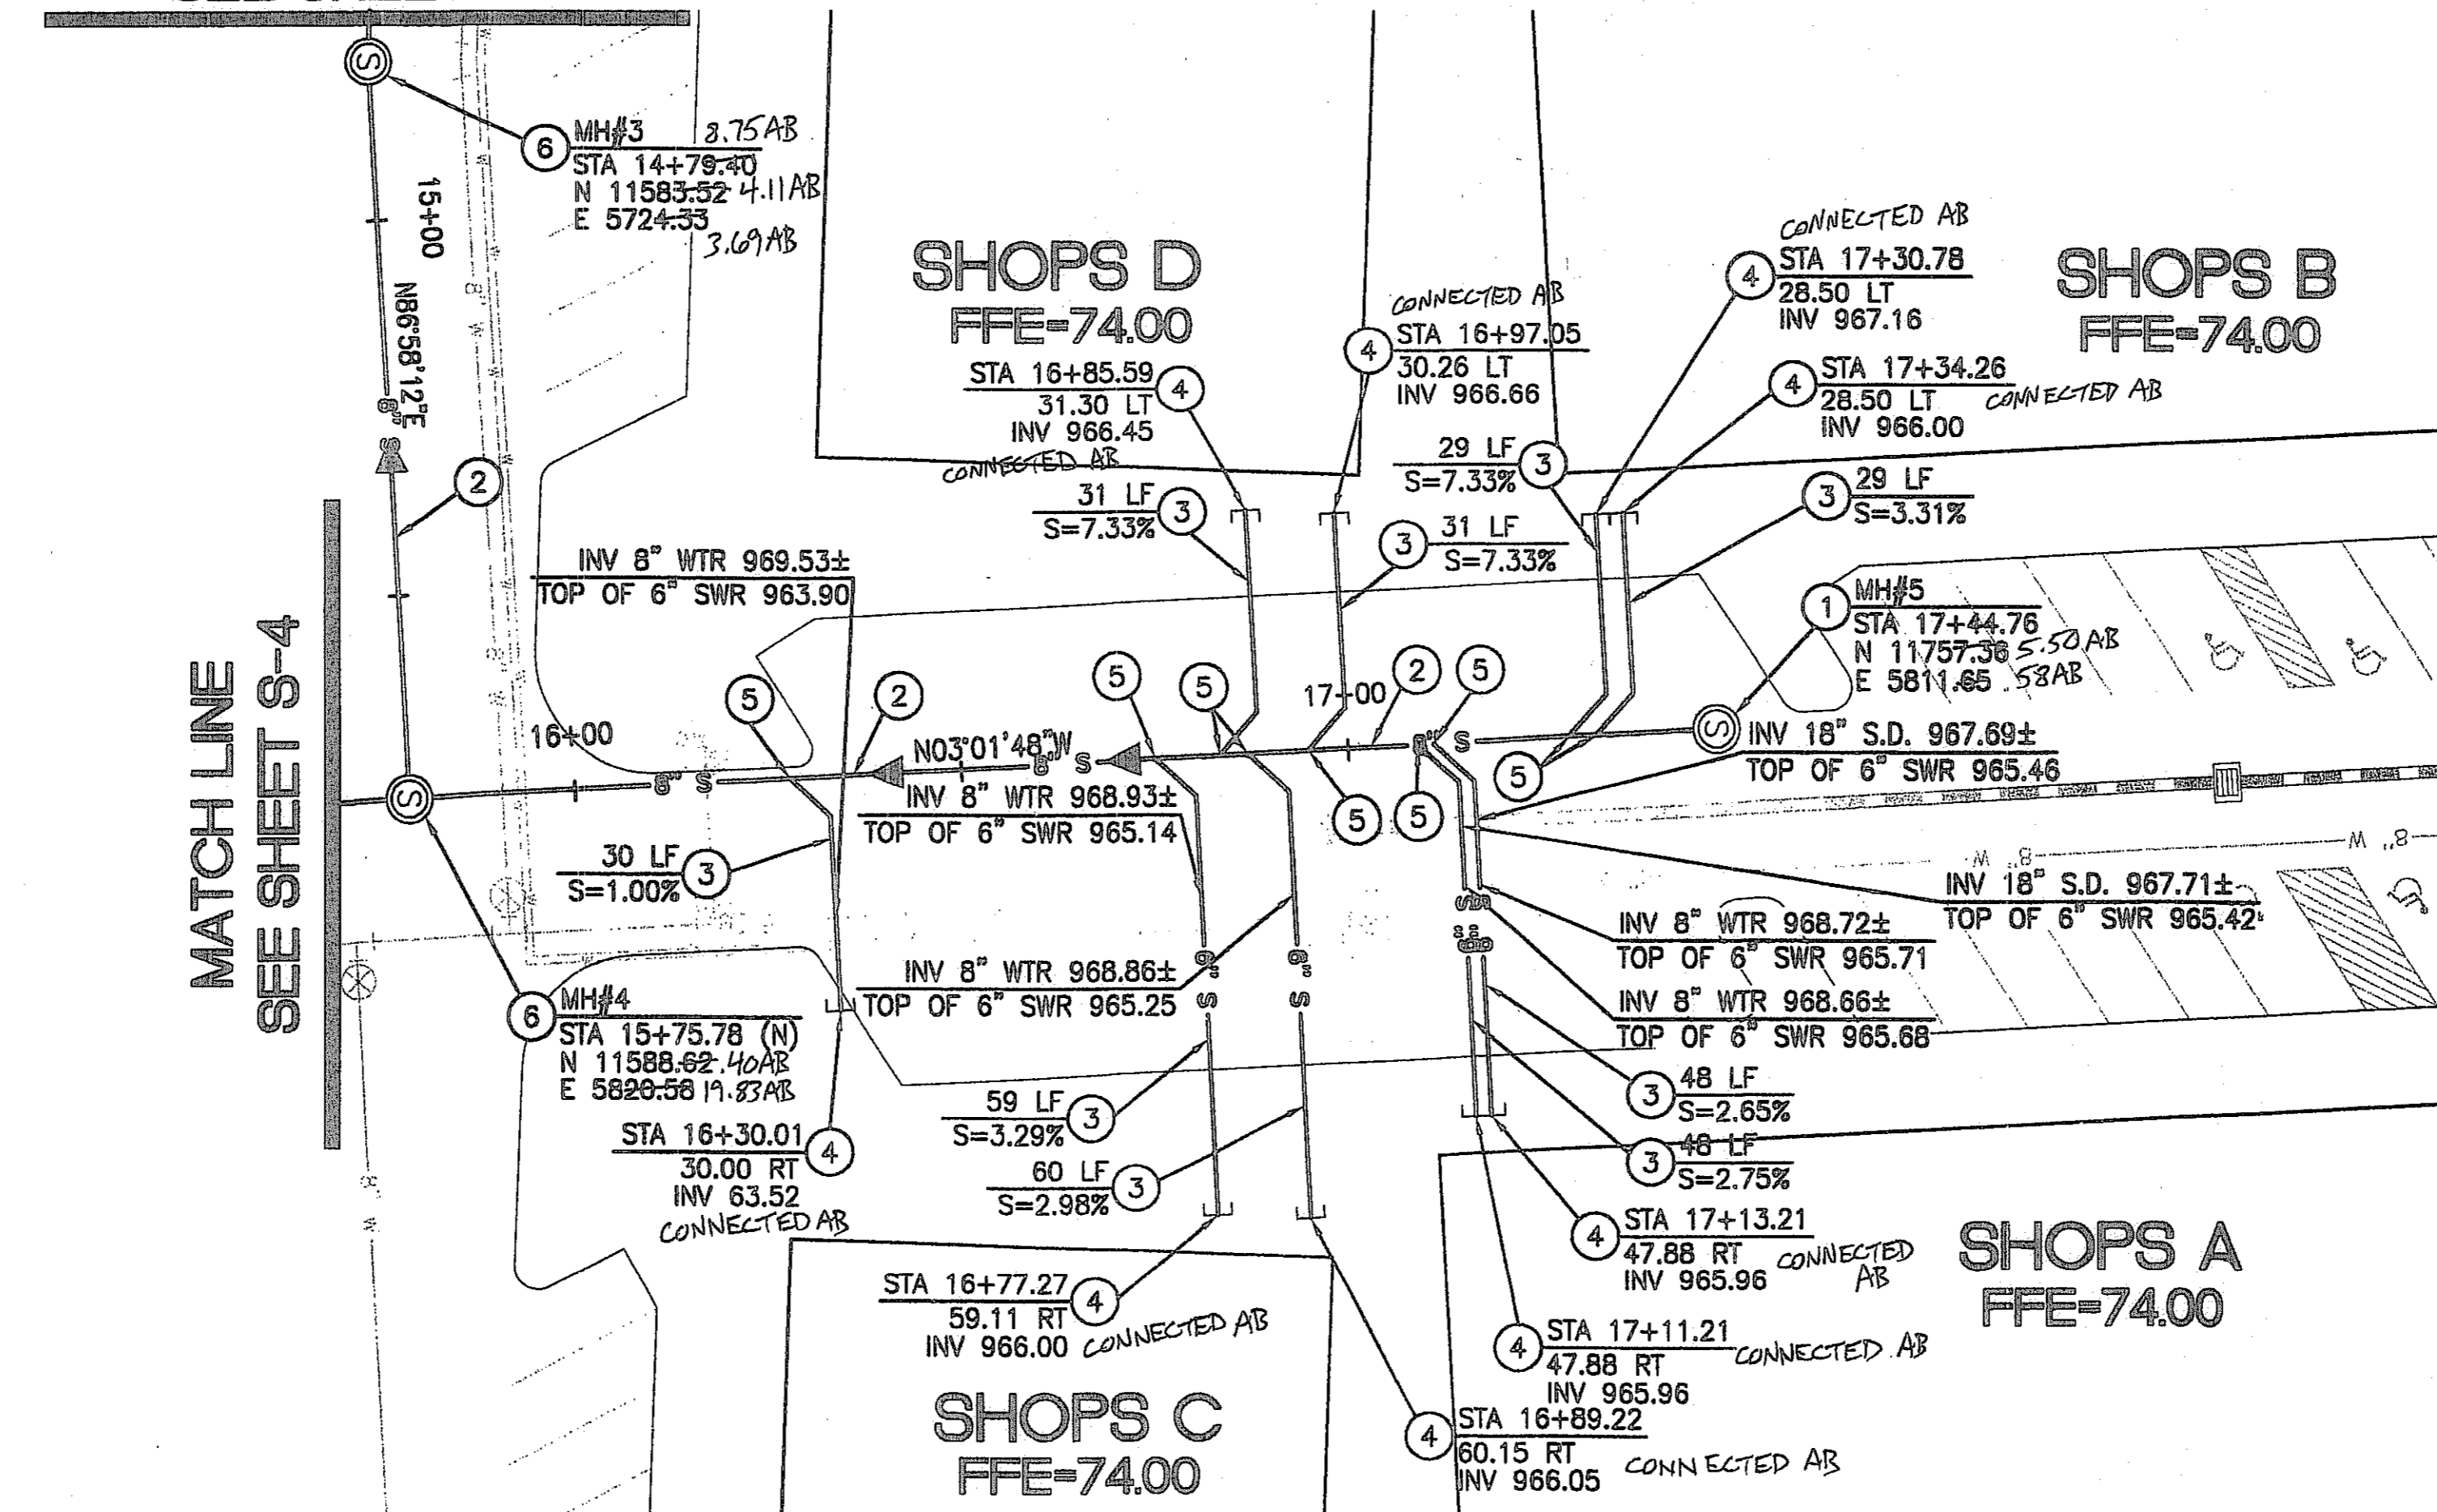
6 MH#3 8.75AB
STA 14+79.40
N 11583.52 4.11AB
E 5724.33 3.69AB

15+00

N86°58'12"E
8" S

2

MATCH LINE
SEE SHEET S-4

SHOPS D
FFE=74.00

STA 16+85.59 4
31.30 LT
INV 966.45
CONNECTED AB

31 LF 3
S=7.33%

CONNECTED AB
4 STA 16+97.05
30.26 LT
INV 966.66

29 LF 3
S=7.33%

CONNECTED AB
4 STA 17+30.78
28.50 LT
INV 967.16

4 STA 17+34.26
28.50 LT CONNECTED AB
INV 966.00

SHOPS B
FFE=74.00

3 29 LF
S=3.31%

3 31 LF
S=7.33%

INV 8" WTR 969.53±
TOP OF 6" SWR 963.90

1 MH#5
STA 17+44.76
N 11757.36 5.50AB
E 5811.65 .58AB

16+00

5 2

N03°01'48"W
8" S

5 5

17+00 2 5

INV 18" S.D. 967.69±
TOP OF 6" SWR 965.46

5

8" S

INV 8" WTR 968.93±
TOP OF 6" SWR 965.14

5 5

30 LF 3
S=1.00%

INV 18" S.D. 967.71±
TOP OF 6" SWR 965.42

INV 8" WTR 968.72±
TOP OF 6" SWR 965.71

INV 8" WTR 968.86±
TOP OF 6" SWR 965.25

6" S 6" S

INV 8" WTR 968.66±
TOP OF 6" SWR 965.68

6 MH#4
STA 15+75.78 (N)
N 11588.62 .40AB
E 5820.58 19.83AB

59 LF 3
S=3.29%

3 48 LF
S=2.65%

STA 16+30.01 4
30.00 RT
INV 63.52
CONNECTED AB

60 LF 3
S=2.98%

3 48 LF
S=2.75%

4 STA 17+13.21
47.88 RT CONNECTED
INV 965.96 AB

SHOPS A
FFE=74.00

STA 16+77.27 4
59.11 RT
INV 966.00 CONNECTED AB

4 STA 17+11.21
47.88 RT CONNECTED AB
INV 965.96

SHOPS C
FFE=74.00

4 STA 16+89.22
60.15 RT
INV 966.05 CONNECTED AB